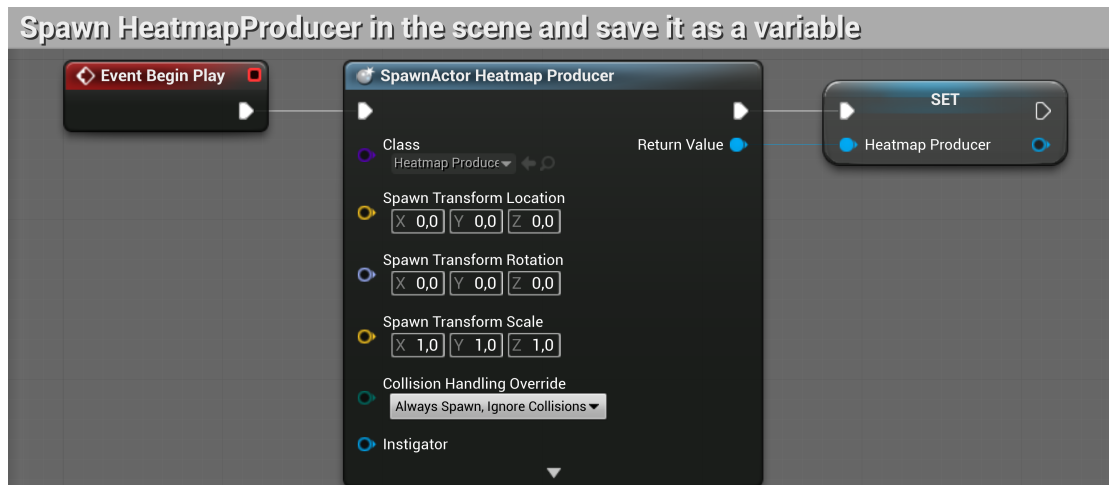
Spawn HeatmapProducer in the scene and save it as a variable

Event Begin Play

SpawnActor Heatmap Producer

Class
Heatmap Produce

Return Value

Spawn Transform Location
X 0,0 Y 0,0 Z 0,0

Spawn Transform Rotation
X 0,0 Y 0,0 Z 0,0

Spawn Transform Scale
X 1,0 Y 1,0 Z 1,0

Collision Handling Override
Always Spawn, Ignore Collisions

Instigator

SET

Heatmap Producer